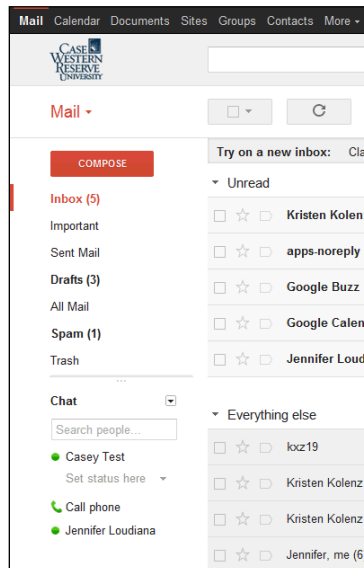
Mail Calendar Documents Sites Groups Contacts More ▾

CASE WESTERN RESERVE UNIVERSITY

Mail ▾

COMPOSE

Inbox (5)
Important
Sent Mail
Drafts (3)
All Mail
Spam (1)
Trash

Chat
Search people...
Casey Test
Set status here ▾
Call phone
Jennifer Loudiana

Try on a new inbox: Cla

▾ Unread
Kristen Kolen
apps-noreply
Google Buzz
Google Calen
Jennifer Loud

▾ Everything else
kxz19
Kristen Kolenz
Kristen Kolenz
Jennifer, me (6